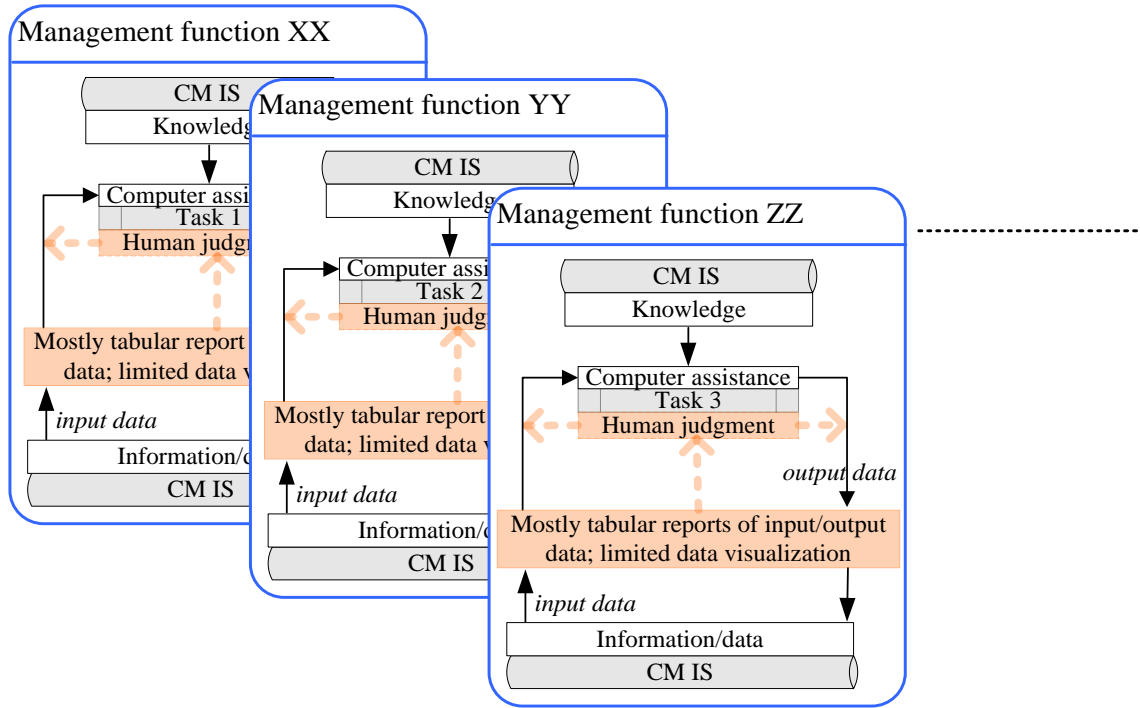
Management function XX

CM IS

Knowledg

Computer assi

Task 1

Human judgm

Mostly tabular report

data; limited data v

input data

Information/d

CM IS

Management function YY

CM IS

Knowledg

Computer assi

Task 2

Human judg

Mostly tabular report

data; limited data v

input data

Information/d

CM IS

Management function ZZ

CM IS

Knowledge

Computer assistance

Task 3

Human judgment

output data

Mostly tabular reports of input/output data; limited data visualization

input data

Information/data

CM IS